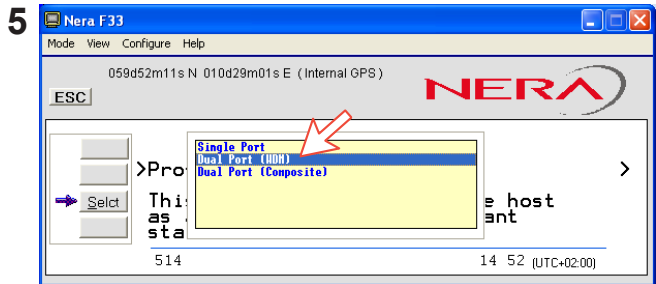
5

Nera F33

Mode View Configure Help

059d52m11s N 010d29m01s E (Internal GPS)

ESC

NERA

>Pro

This e host
as ant
sta

Single Port
Dual Port (HDM)
Dual Port (Composite)

Selct

>

514

14 52 (UTC+02:00)